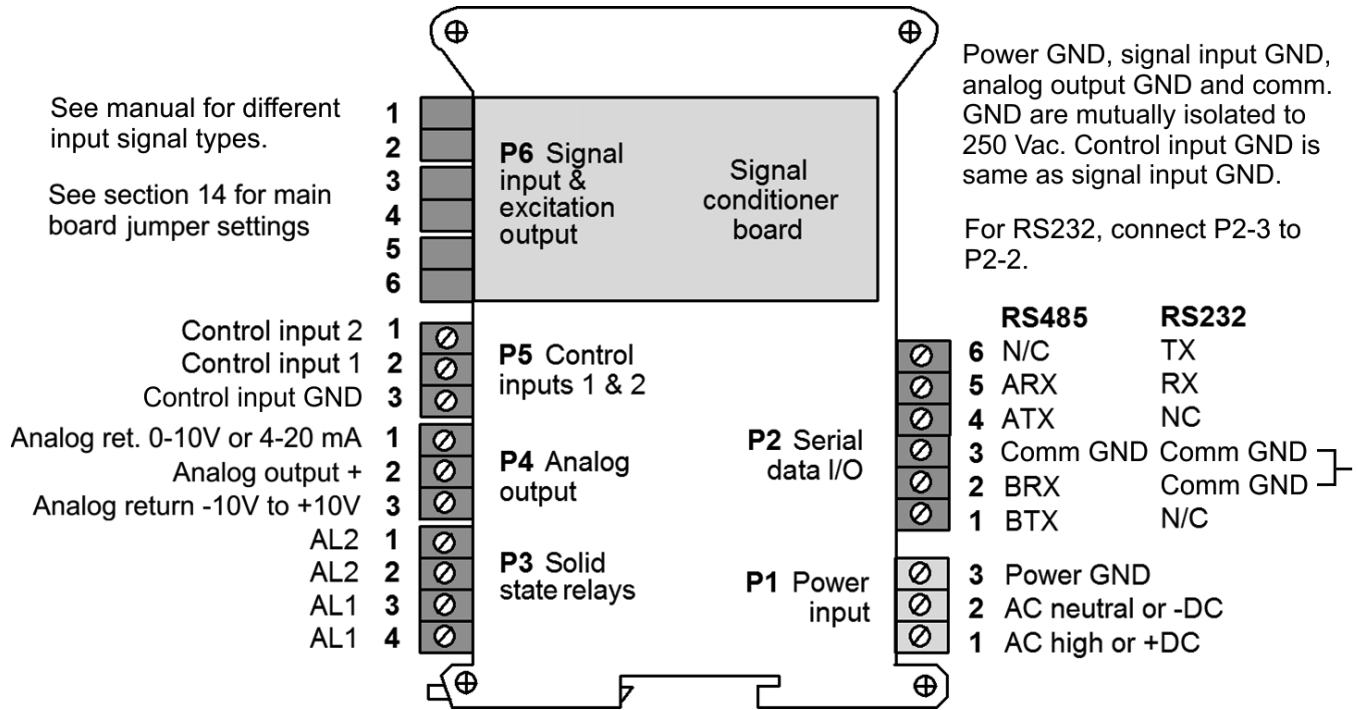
See manual for different input signal types.

See section 14 for main board jumper settings

1
2
3
4
5
6

P6 Signal input & excitation output

Signal conditioner board

Power GND, signal input GND, analog output GND and comm. GND are mutually isolated to 250 Vac. Control input GND is same as signal input GND.

For RS232, connect P2-3 to P2-2.

Control input 2 1
Control input 1 2
Control input GND 3

P5 Control inputs 1 & 2

Analog ret. 0-10V or 4-20 mA 1
Analog output + 2
Analog return -10V to +10V 3

P4 Analog output

AL2 1
AL2 2
AL1 3
AL1 4

P3 Solid state relays

P2 Serial data I/O

| | RS485 | RS232 |
|---|---|---|
| 6 | N/C | TX |
| 5 | ARX | RX |
| 4 | ATX | NC |
| 3 | Comm GND | Comm GND |
| 2 | BRX | Comm GND |
| 1 | BTX | N/C |

P1 Power input

3 Power GND
2 AC neutral or -DC
1 AC high or +DC